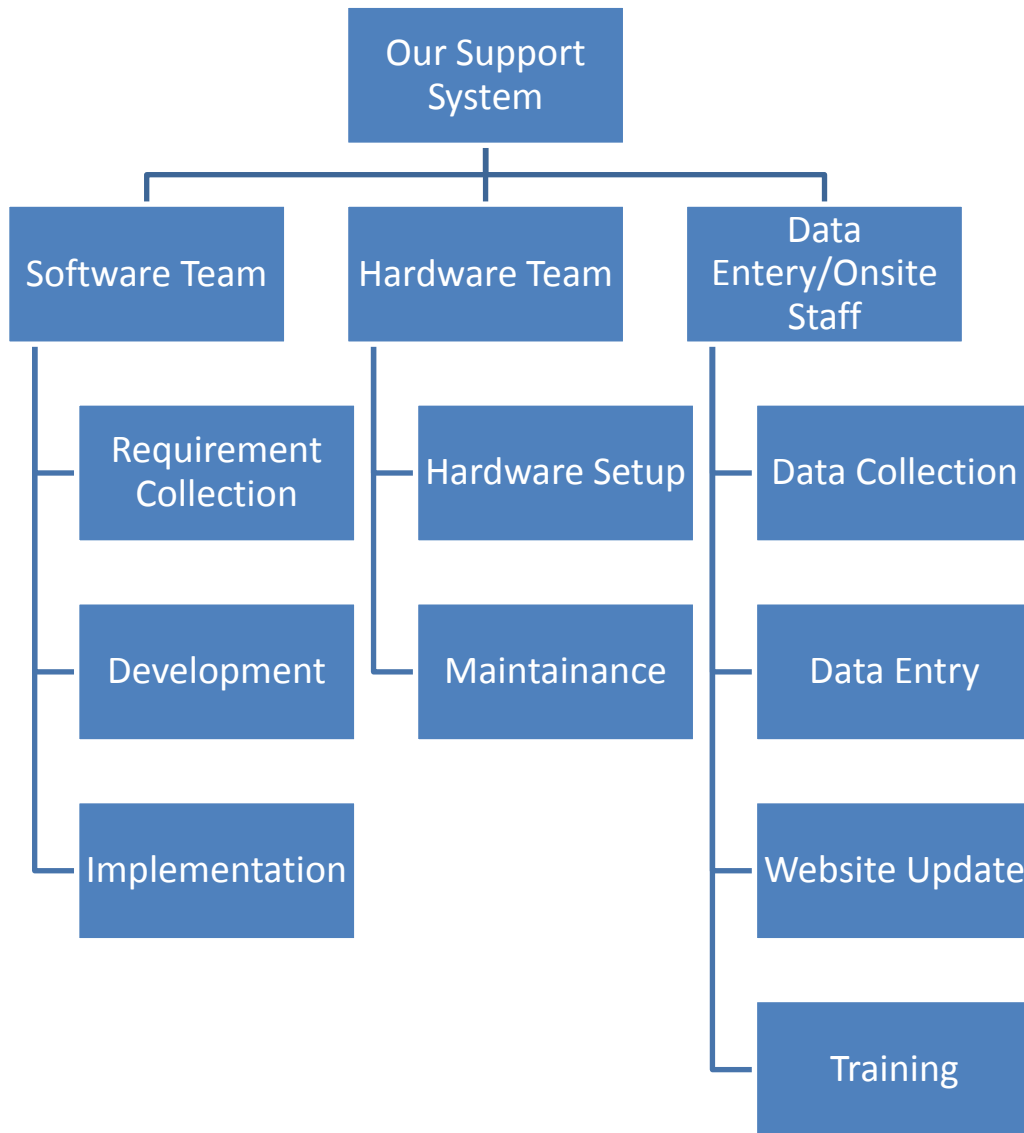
Our Support System

Software Team

Hardware Team

Data Entery/Onsite Staff

Requirement Collection

Development

Implementation

Hardware Setup

Maintainance

Data Collection

Data Entry

Website Update

Training